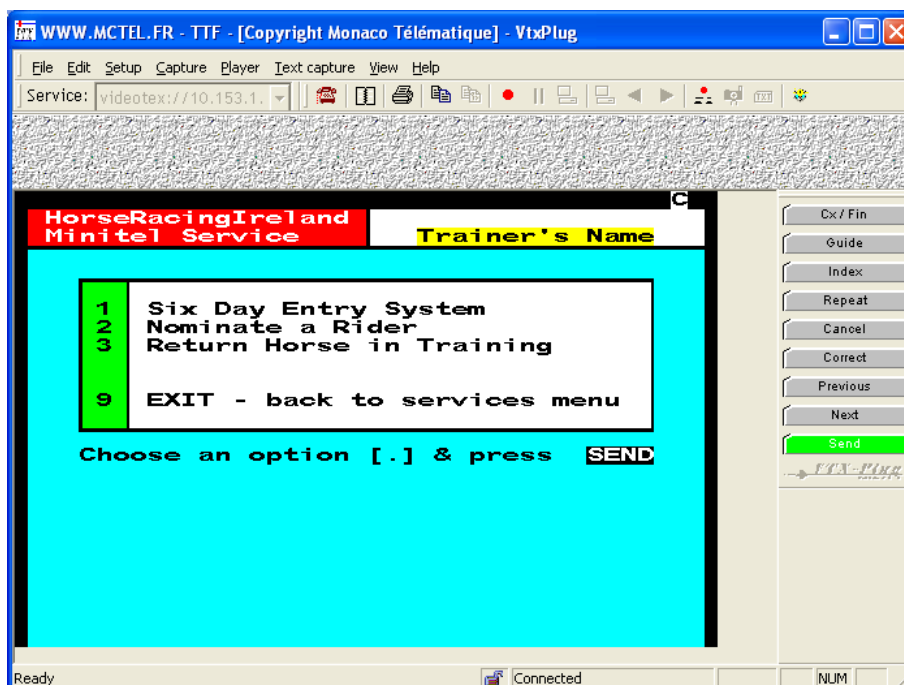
WWW.MCTEL.FR - TTF - [Copyright Monaco Télématique] - VtxPlug

File Edit Setup Capture Player Text capture View Help

Service: videotex://10.153.1.

C

HorseRacingIreland
Minitel Service

Trainer's Name

1 Six Day Entry System
2 Nominate a Rider
3 Return Horse in Training

9 EXIT - back to services menu

Choose an option [.] & press SEND

Cx / Fin
Guide
Index
Repeat
Cancel
Correct
Previous
Next
Send

VTX-Plug

Ready

Connected

NUM